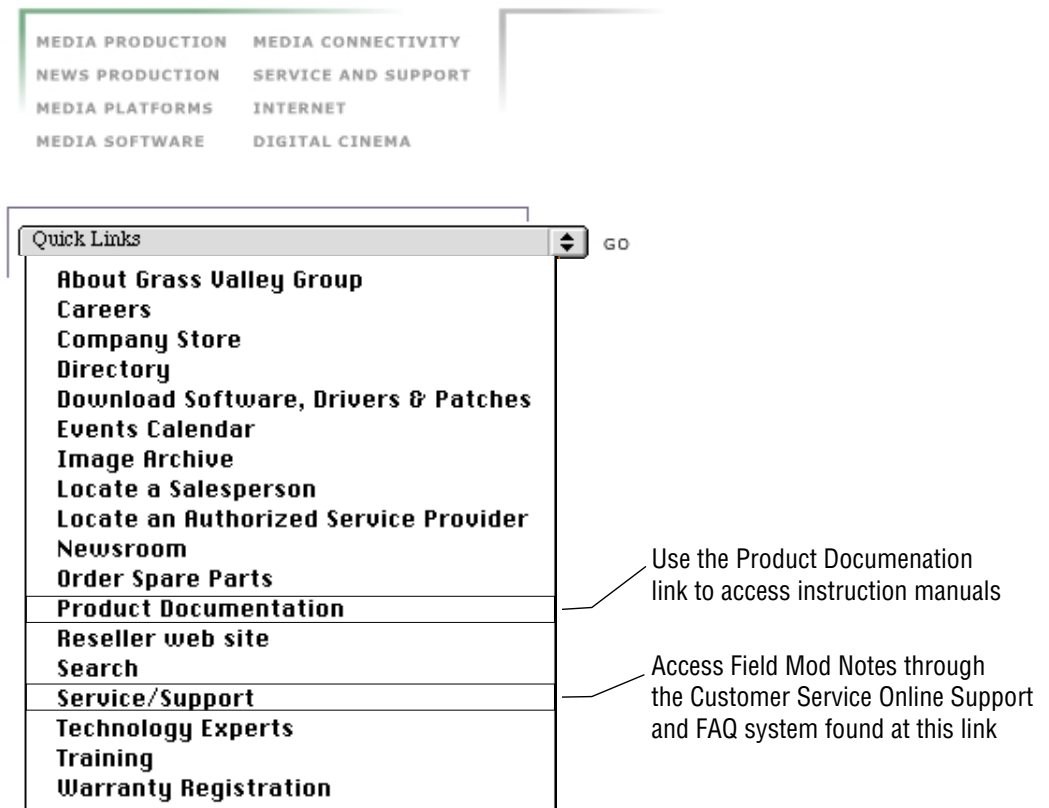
MEDIA PRODUCTION MEDIA CONNECTIVITY
NEWS PRODUCTION SERVICE AND SUPPORT
MEDIA PLATFORMS INTERNET
MEDIA SOFTWARE DIGITAL CINEMA

Quick Links

GO

About Grass Valley Group
Careers
Company Store
Directory
Download Software, Drivers & Patches
Events Calendar
Image Archive
Locate a Salesperson
Locate an Authorized Service Provider
Newsroom
Order Spare Parts
Product Documentation
Reseller web site
Search
Service/Support
Technology Experts
Training
Warranty Registration

Use the Product Documenation link to access instruction manuals

Access Field Mod Notes through the Customer Service Online Support and FAQ system found at this link